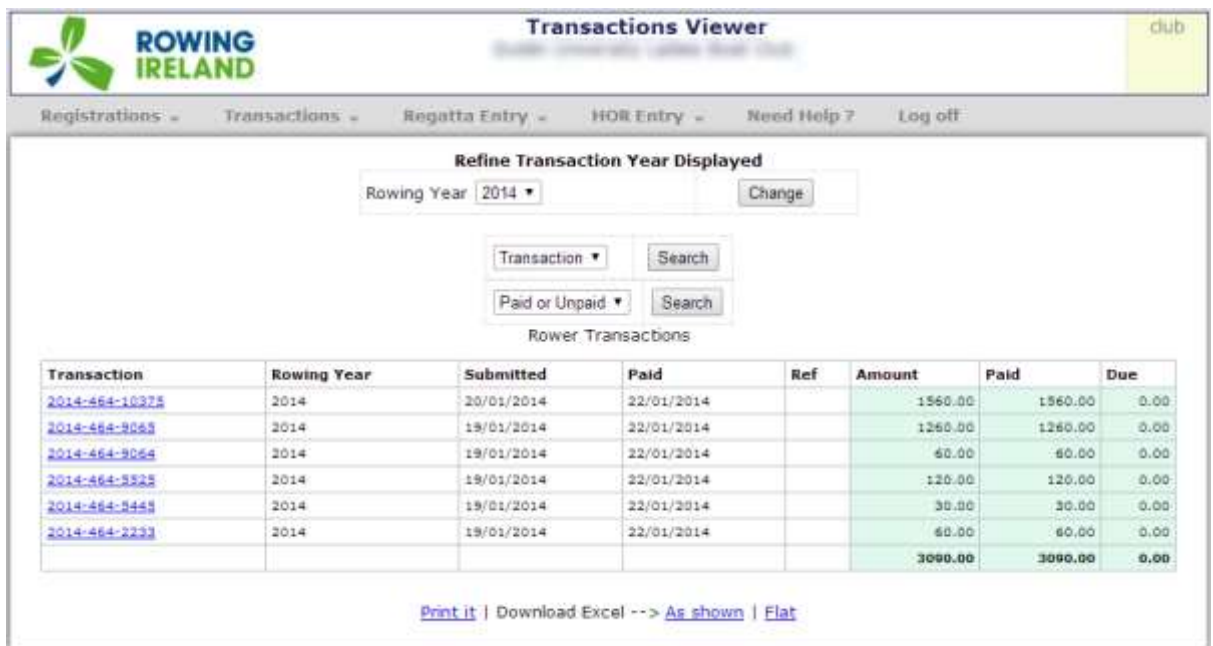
ROWING IRELAND

Transactions Viewer

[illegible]

club

Registrations ⌄ Transactions ⌄ Regatta Entry ⌄ HOR Entry ⌄ Need Help ? Log off

Refine Transaction Year Displayed

Rowing Year 2014 ▾ Change

Transaction ▾ Search

Paid or Unpaid ▾ Search

Rower Transactions

| Transaction | Rowing Year | Submitted | Paid | Ref | Amount | Paid | Due |
|---|---|---|---|---|---|---|---|
| 2014-464-10375 | 2014 | 20/01/2014 | 22/01/2014 | | 1560.00 | 1560.00 | 0.00 |
| 2014-464-9065 | 2014 | 19/01/2014 | 22/01/2014 | | 1260.00 | 1260.00 | 0.00 |
| 2014-464-9064 | 2014 | 19/01/2014 | 22/01/2014 | | 60.00 | 60.00 | 0.00 |
| 2014-464-5525 | 2014 | 19/01/2014 | 22/01/2014 | | 120.00 | 120.00 | 0.00 |
| 2014-464-5445 | 2014 | 19/01/2014 | 22/01/2014 | | 30.00 | 30.00 | 0.00 |
| 2014-464-2233 | 2014 | 19/01/2014 | 22/01/2014 | | 60.00 | 60.00 | 0.00 |
| | | | | | 3090.00 | 3090.00 | 0.00 |

Print it | Download Excel --> As shown | Flat